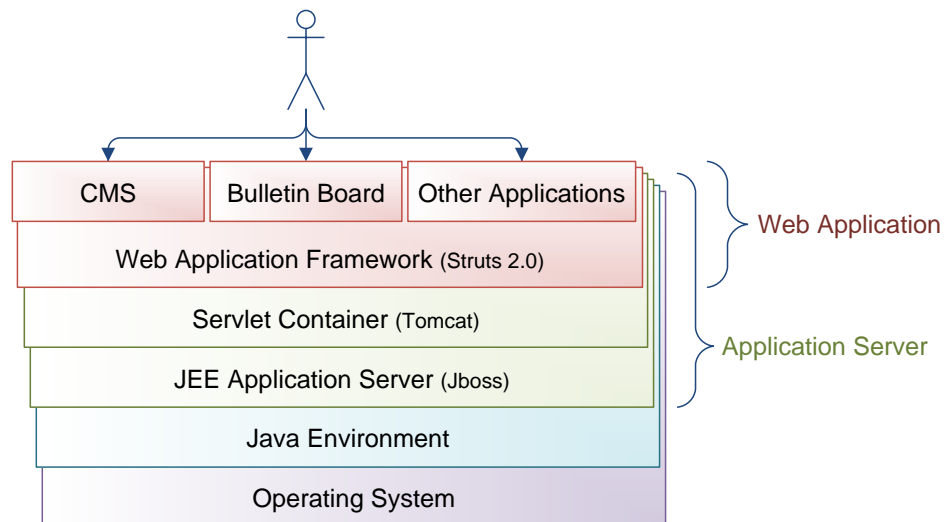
CMS

Bulletin Board

Other Applications

Web Application Framework (Struts 2.0)

Servlet Container (Tomcat)

JEE Application Server (Jboss)

Java Environment

Operating System

Web Application

Application Server